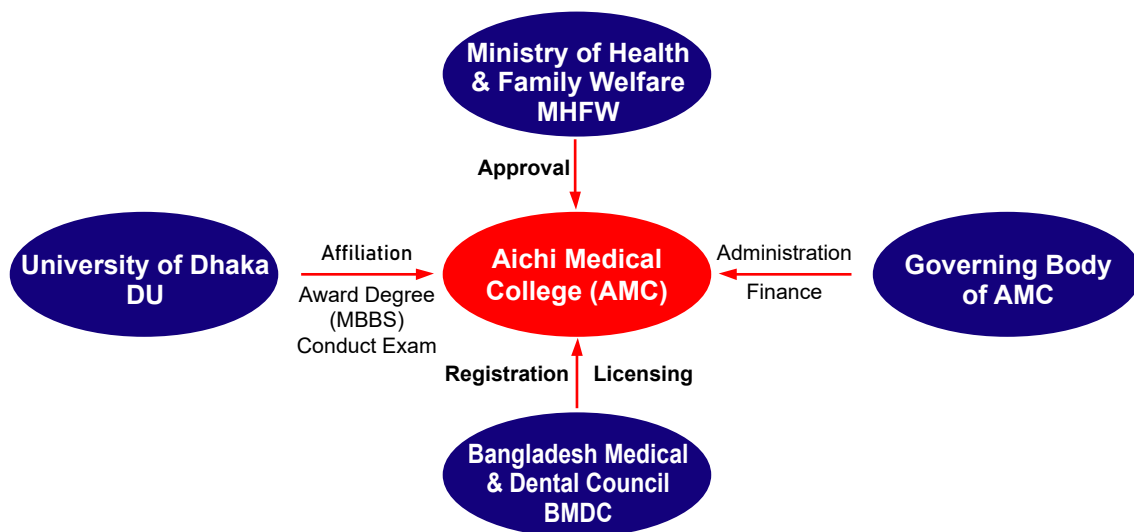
Ministry of Health & Family Welfare MHFW

Approval

University of Dhaka DU

Affiliation

Award Degree (MBBS) Conduct Exam

Aichi Medical College (AMC)

Administration

Finance

Governing Body of AMC

Registration

Licensing

Bangladesh Medical & Dental Council BMDC